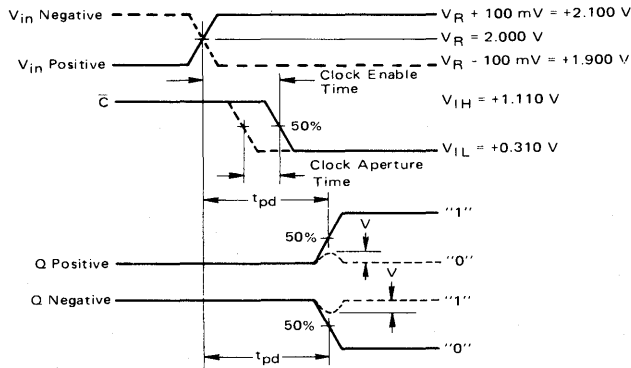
$V_{in}$ Negative

$V_{in}$ Positive

$V_R$ + 100 mV = +2.100 V

$V_R$ = 2.000 V

$V_R$ - 100 mV = +1.900 V

Clock Enable Time

$\bar{C}$

50%

$V_{IH}$ = +1.110 V

$V_{IL}$ = +0.310 V

Clock Aperture Time

$t_{pd}$

50%

V

"1"

Q Positive

"0"

V

Q Negative

"1"

50%

"0"

$t_{pd}$